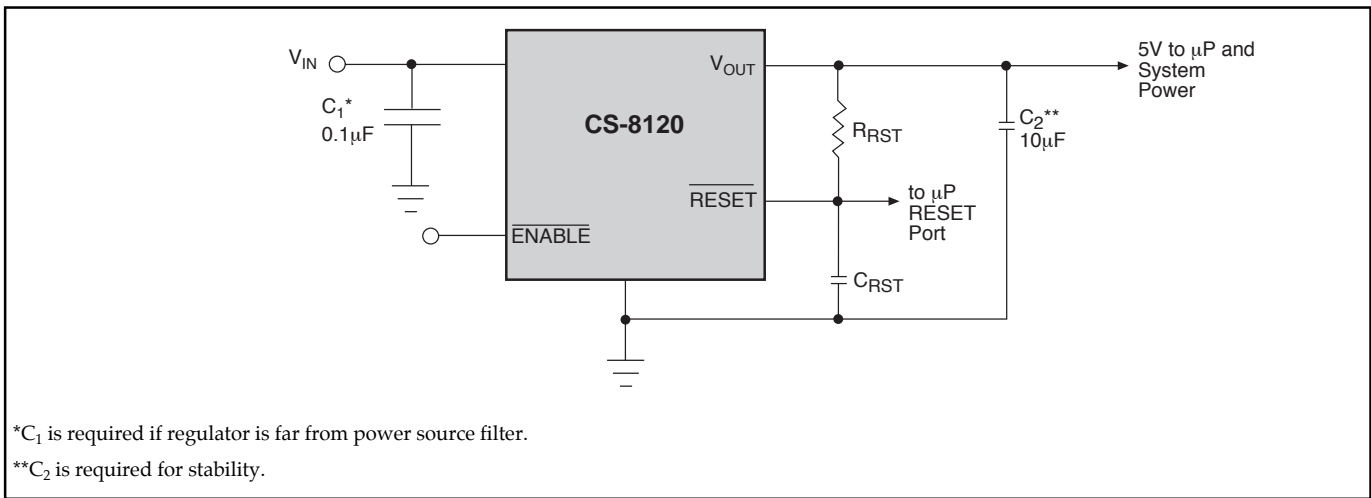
$V_{IN}$

$C_1$*
0.1μF

CS-8120

$V_{OUT}$

$\overline{RESET}$

$\overline{ENABLE}$

$R_{RST}$

to μP RESET Port

$C_{RST}$

$C_2$**
10μF

5V to μP and System Power

*$C_1$ is required if regulator is far from power source filter.

**$C_2$ is required for stability.